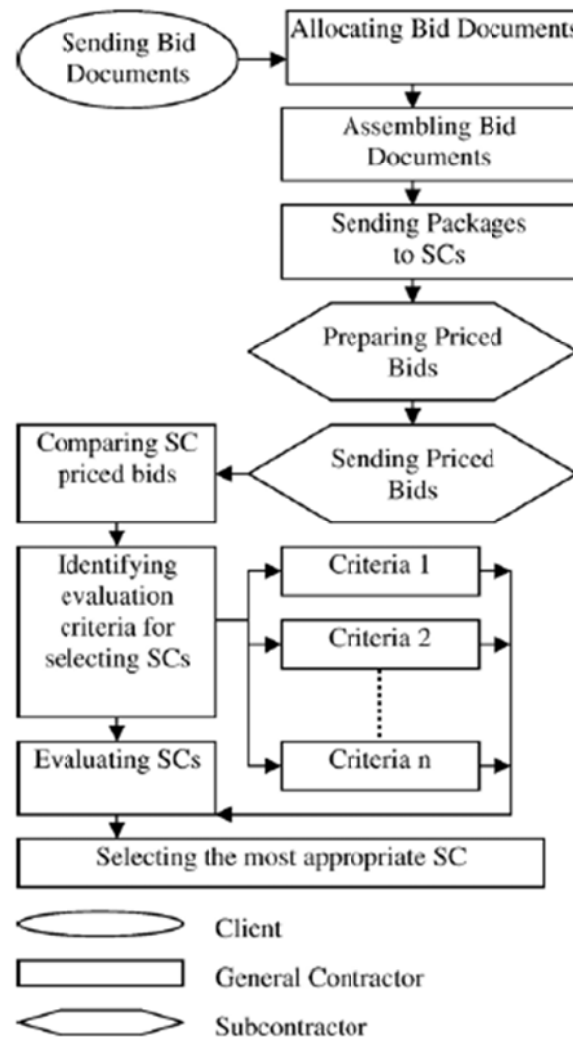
Sending Bid Documents

Allocating Bid Documents

Assembling Bid Documents

Sending Packages to SCs

Preparing Priced Bids

Comparing SC priced bids

Sending Priced Bids

Identifying evaluation criteria for selecting SCs

Criteria 1

Criteria 2

Criteria n

Evaluating SCs

Selecting the most appropriate SC

Client

General Contractor

Subcontractor